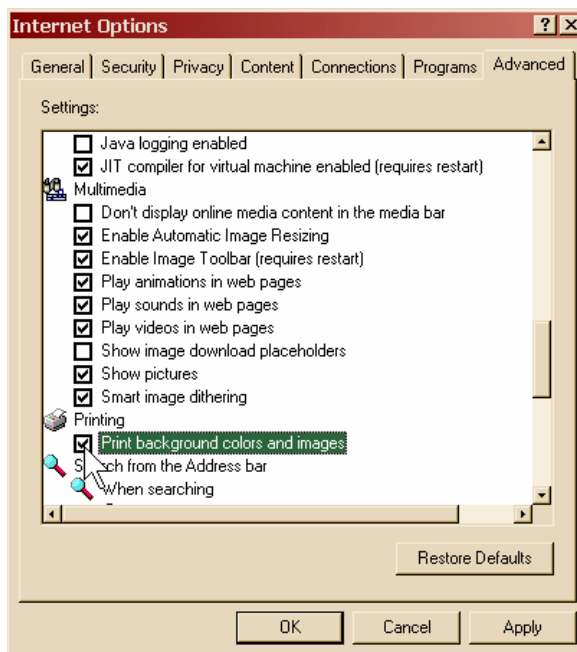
Internet Options
? X
General | Security | Privacy | Content | Connections | Programs | Advanced
Settings:
Java logging enabled
JIT compiler for virtual machine enabled (requires restart)
Multimedia
Don't display online media content in the media bar
Enable Automatic Image Resizing
Enable Image Toolbar (requires restart)
Play animations in web pages
Play sounds in web pages
Play videos in web pages
Show image download placeholders
Show pictures
Smart image dithering
Printing
Print background colors and images
S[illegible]earch from the Address bar
When searching
Restore Defaults
OK
Cancel
Apply